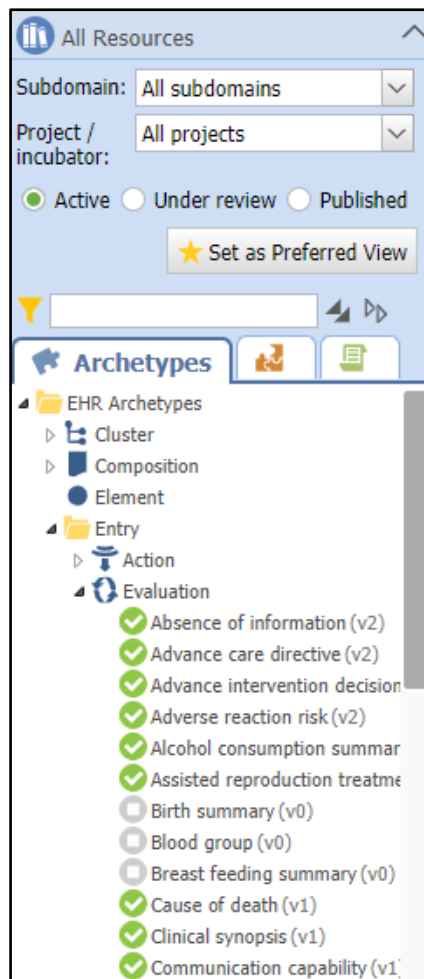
All Resources

Subdomain: All subdomains

Project / incubator: All projects

Active Under review Published

Set as Preferred View

Archetypes

EHR Archetypes
Cluster
Composition
Element
Entry
Action
Evaluation
Absence of information (v2)
Advance care directive (v2)
Advance intervention decision
Adverse reaction risk (v2)
Alcohol consumption summar
Assisted reproduction treatme
Birth summary (v0)
Blood group (v0)
Breast feeding summary (v0)
Cause of death (v1)
Clinical synopsis (v1)
Communication capability (v1)